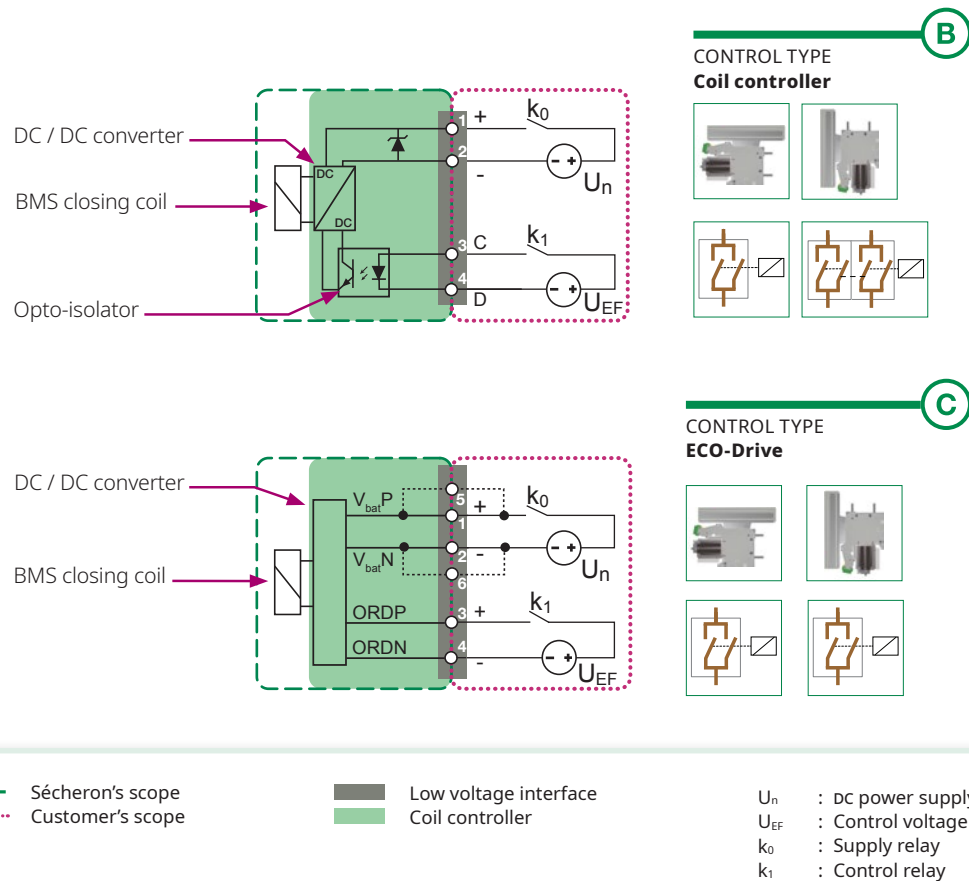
B

CONTROL TYPE
**Coil controller**

DC / DC converter

BMS closing coil

Opto-isolator

DC
DC

1 +
2 -
3 C
4 D

$k_0$
$U_n$
$k_1$
$U_{EF}$

C

CONTROL TYPE
**ECO-Drive**

DC / DC converter

BMS closing coil

$V_{bat}P$
$V_{bat}N$
ORDP
ORDN

5
1 +
2 -
6
3 +
4 -

$k_0$
$U_n$
$k_1$
$U_{EF}$

Sécheron's scope
Customer's scope

Low voltage interface
Coil controller

$U_n$ : DC power supply
$U_{EF}$ : Control voltage
$k_0$ : Supply relay
$k_1$ : Control relay